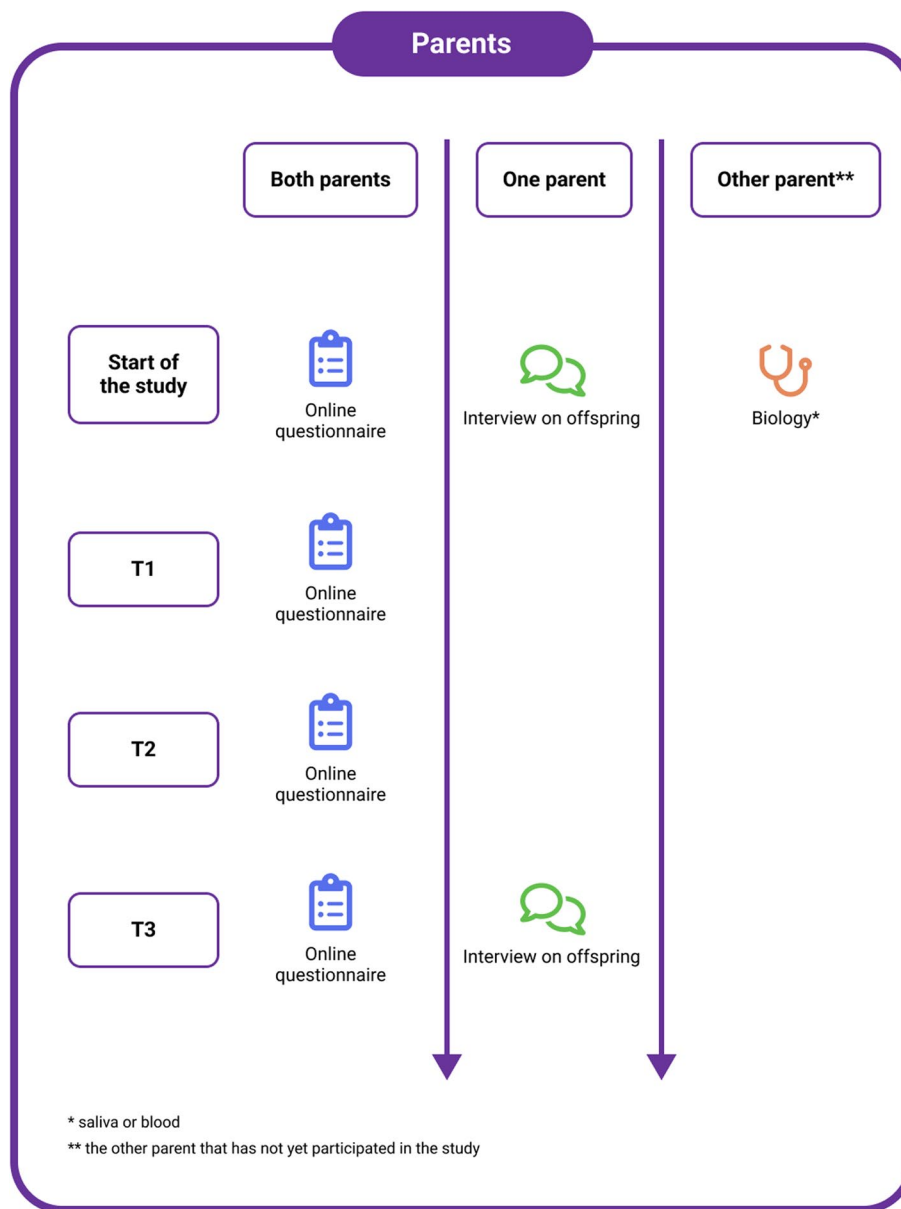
Parents

| | Both parents | One parent | Other parent** |
|---|---|---|---|
| Start of the study | Online questionnaire | Interview on offspring | Biology* |
| T1 | Online questionnaire | | |
| T2 | Online questionnaire | | |
| T3 | Online questionnaire | Interview on offspring | |

* saliva or blood

** the other parent that has not yet participated in the study